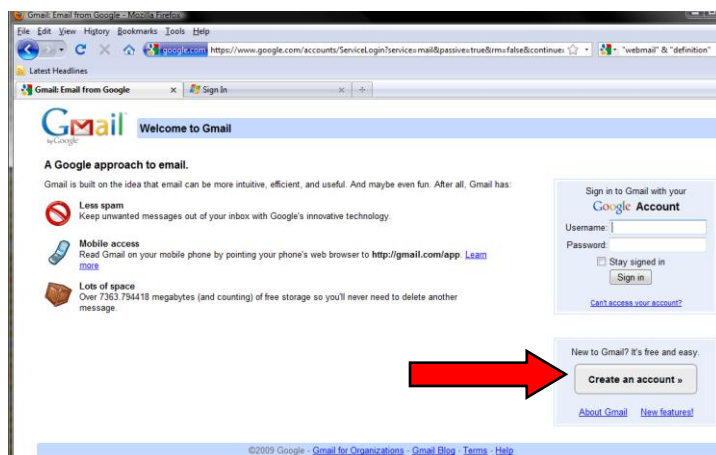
Gmail: Email from Google - Mozilla Firefox

File Edit View History Bookmarks Tools Help

google.com https://www.google.com/accounts/ServiceLogin?service=mail&passive=true&rm=false&continue

"webmail" & "definition"

Latest Headlines

Gmail: Email from Google

Sign In

Gmail by Google

Welcome to Gmail

A Google approach to email.

Gmail is built on the idea that email can be more intuitive, efficient, and useful. And maybe even fun. After all, Gmail has:

Less spam
Keep unwanted messages out of your inbox with Google's innovative technology.

Mobile access
Read Gmail on your mobile phone by pointing your phone's web browser to http://gmail.com/app. Learn more

Lots of space
Over 7363.794418 megabytes (and counting) of free storage so you'll never need to delete another message.

Sign in to Gmail with your
Google Account

Username:

Password:

Stay signed in

Sign in

Can't access your account?

New to Gmail? It's free and easy.

Create an account »

About Gmail New features!

©2009 Google - Gmail for Organizations - Gmail Blog - Terms - Help